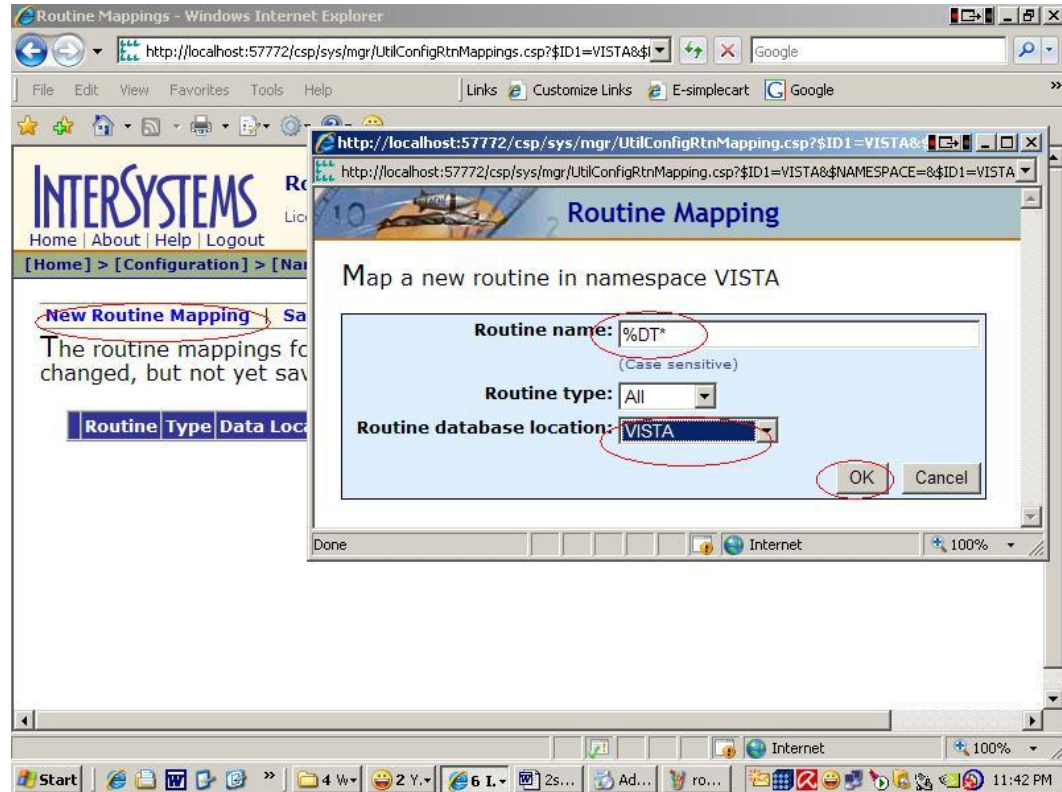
Routine Mappings - Windows Internet Explorer

http://localhost:57772/csp/sys/mgr/UtilConfigRtnMappings.csp?$ID1=VISTA&$I

Google

File Edit View Favorites Tools Help

Links Customize Links E-simplecart Google

INTERSYSTEMS Ro

Lic

Home | About | Help | Logout

[Home] > [Configuration] > [Na

New Routine Mapping | Sa

The routine mappings fo changed, but not yet sav

| Routine | Type | Data Loca |
|---|---|---|

http://localhost:57772/csp/sys/mgr/UtilConfigRtnMapping.csp?$ID1=VISTA&

http://localhost:57772/csp/sys/mgr/UtilConfigRtnMapping.csp?$ID1=VISTA&$NAMESPACE=&$ID1=VISTA

Routine Mapping

Map a new routine in namespace VISTA

Routine name: %DT*

(Case sensitive)

Routine type: All

Routine database location: VISTA

OK Cancel

Done

Internet

100%

Internet

100%

Start

4 W

2 Y.

6 I.

2s...

Ad...

ro...

11:42 PM